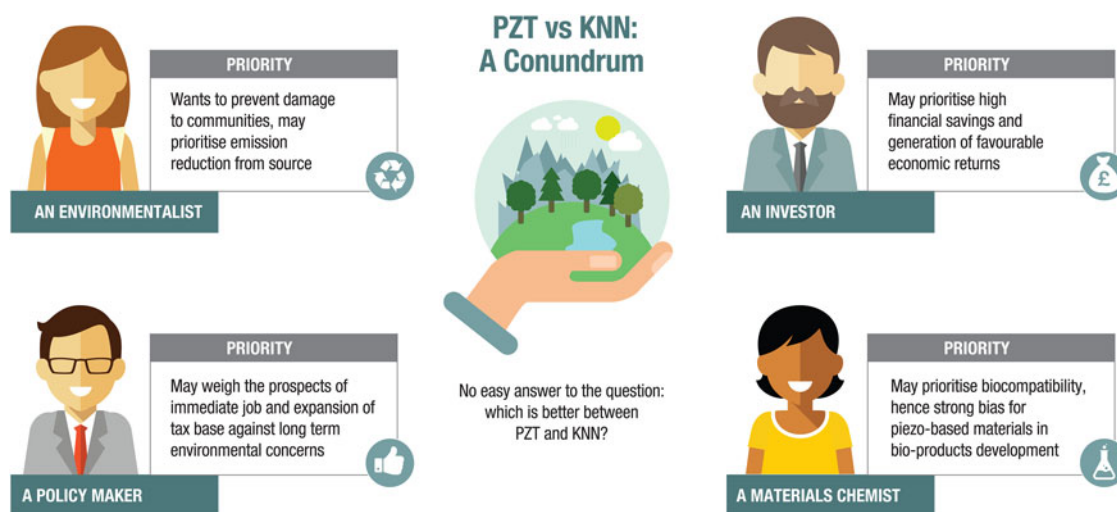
PZT vs KNN:
A Conundrum

PRIORITY
Wants to prevent damage to communities, may prioritise emission reduction from source

AN ENVIRONMENTALIST

PRIORITY
May prioritise high financial savings and generation of favourable economic returns

AN INVESTOR

PRIORITY
May weigh the prospects of immediate job and expansion of tax base against long term environmental concerns

A POLICY MAKER

No easy answer to the question: which is better between PZT and KNN?

PRIORITY
May prioritise biocompatibility, hence strong bias for piezo-based materials in bio-products development

A MATERIALS CHEMIST